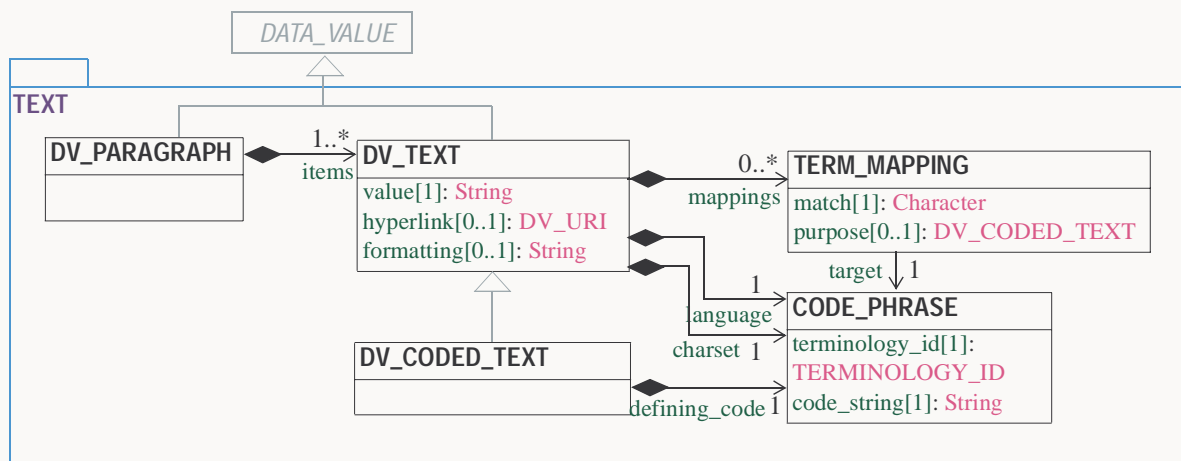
DATA_VALUE

TEXT

DV_PARAGRAPH

1..*
items

DV_TEXT
value[1]: String
hyperlink[0..1]: DV_URI
formatting[0..1]: String

0..*
mappings

TERM_MAPPING
match[1]: Character
purpose[0..1]: DV_CODED_TEXT

target 1

1
language

charset 1

CODE_PHRASE
terminology_id[1]: TERMINOLOGY_ID
code_string[1]: String

DV_CODED_TEXT

defining_code 1